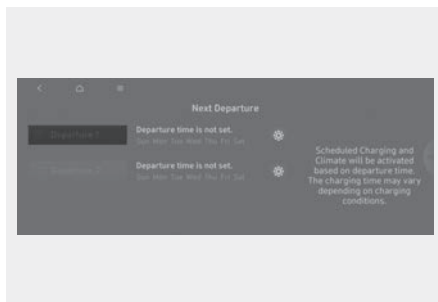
Next Departure

Departure 1

Departure time is not set.
Sun Mon Tue Wed Thu Fri Sat

Departure 2

Departure time is not set.
Sun Mon Tue Wed Thu Fri Sat

Scheduled Charging and Climate will be activated based on departure time. The charging time may vary depending on charging conditions.